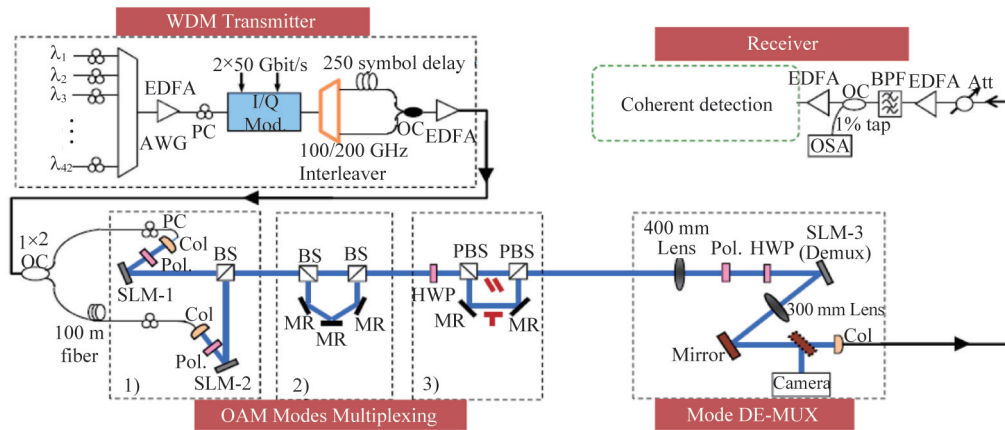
WDM Transmitter

$\lambda_1$
$\lambda_2$
$\lambda_3$
$\vdots$
$\lambda_{42}$

EDFA
AWG
PC
2×50 Gbit/s
I/Q Mod.
250 symbol delay
OC
EDFA
100/200 GHz Interleaver

Receiver

Coherent detection
EDFA
OC
1% tap
OSA
BPF
EDFA
Att

1×2 OC
100 m fiber
PC
Col
Pol.
SLM-1
BS
Col
Pol.
SLM-2
1)

BS
BS
MR
MR
MR
2)

HWP
PBS
PBS
MR
MR
3)

400 mm Lens
Pol.
HWP
SLM-3 (Demux)
300 mm Lens
Mirror
Col
Camera

OAM Modes Multiplexing

Mode DE-MUX